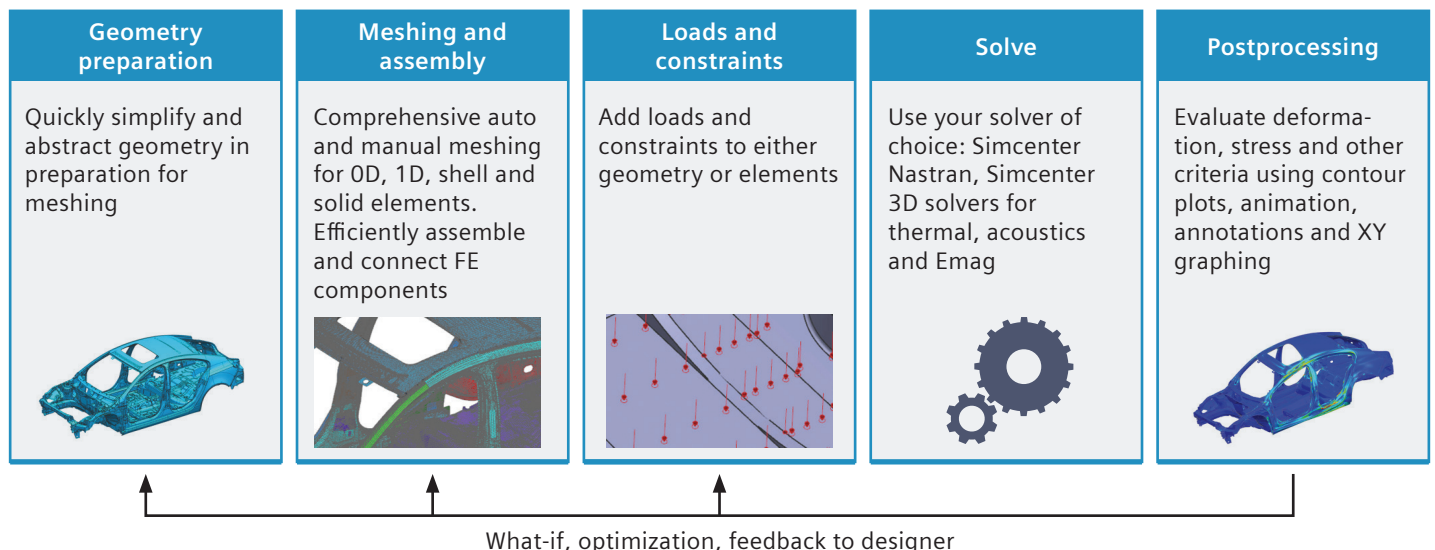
Geometry preparation

Quickly simplify and abstract geometry in preparation for meshing

Meshing and assembly

Comprehensive auto and manual meshing for 0D, 1D, shell and solid elements. Efficiently assemble and connect FE components

Loads and constraints

Add loads and constraints to either geometry or elements

Solve

Use your solver of choice: Simcenter Nastran, Simcenter 3D solvers for thermal, acoustics and Emag

Postprocessing

Evaluate deformation, stress and other criteria using contour plots, animation, annotations and XY graphing

What-if, optimization, feedback to designer